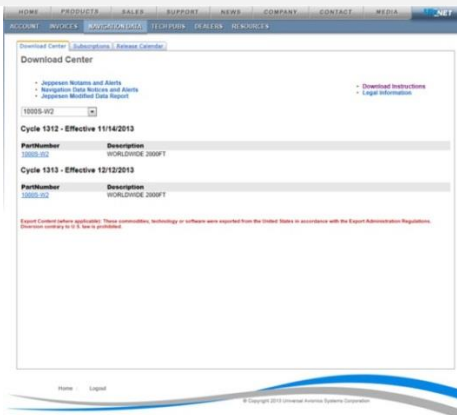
HOME PRODUCTS SALES SUPPORT NEWS COMPANY CONTACT MEDIA NET

ACCOUNT INVOICES NAVIGATION DATA TECH PUBS DEALERS RESOURCES

Download Center | Subscriptions | Release Calendar

Download Center

• Jeppesen Notams and Alerts
• Navigation Data Notices and Alerts
• Jeppesen Modified Data Report

• Download Instructions
• Legal Information

1000S-W2

Cycle 1312 - Effective 11/14/2013

| PartNumber | Description |
|---|---|
| 1000S-W2 | WORLDWIDE 2000FT |

Cycle 1313 - Effective 12/12/2013

| PartNumber | Description |
|---|---|
| 1000S-W2 | WORLDWIDE 2000FT |

Export Control (where applicable): These commodities, technology or software were exported from the United States in accordance with the Export Administration Regulations. Diversion contrary to U.S. law is prohibited.

Home | Logout

© Copyright 2013 Universal Avionics Systems Corporation